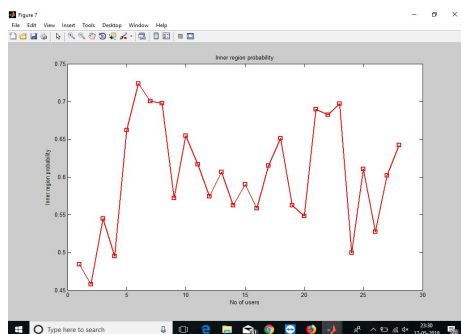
Figure 7

File Edit View Insert Tools Desktop Window Help

Inner region probability

0.75
0.7
0.65
0.6
0.55
0.5
0.45

Inner region probability

0 5 10 15 20 25 30

No of users

Type here to search

23:38
12-05-2018